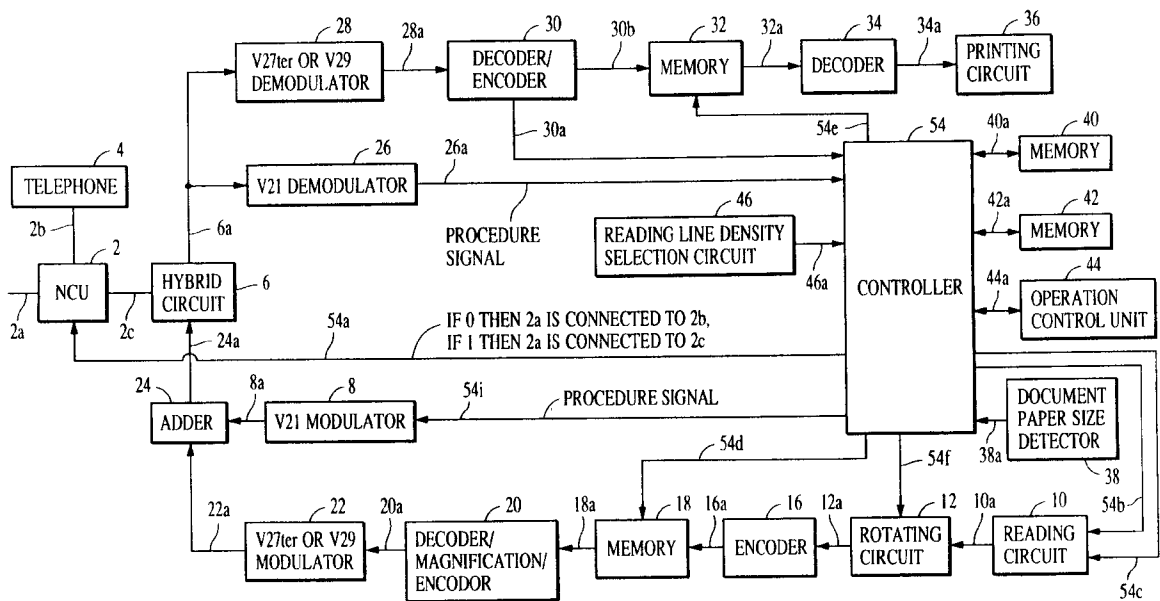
28
28a
V27ter OR V29 DEMODULATOR
30
DECODER/ ENCODER
30b
32
MEMORY
32a
34
DECODER
34a
36
PRINTING CIRCUIT

4
TELEPHONE
30a
54e
54
40a
40
MEMORY

26
26a
V21 DEMODULATOR
2b
6a
PROCEDURE SIGNAL
46
READING LINE DENSITY SELECTION CIRCUIT
46a
42a
42
MEMORY

2
NCU
HYBRID CIRCUIT
6
2a
2c
CONTROLLER
44a
44
OPERATION CONTROL UNIT

54a
24a
IF 0 THEN 2a IS CONNECTED TO 2b,
IF 1 THEN 2a IS CONNECTED TO 2c

24
8a
8
ADDER
V21 MODULATOR
54i
PROCEDURE SIGNAL
DOCUMENT PAPER SIZE DETECTOR
38a
38

54d
54f
22
22a
V27ter OR V29 MODULATOR
20a
20
DECODER/ MAGNIFICATION/ ENCODOR
18a
18
MEMORY
16a
16
ENCODER
12a
12
ROTATING CIRCUIT
10a
10
READING CIRCUIT
54b
54c